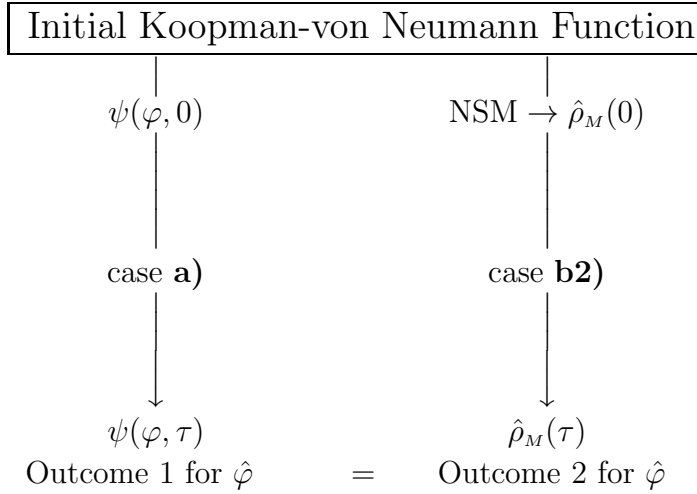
Initial Koopman-von Neumann Function

$\psi(\varphi, 0)$

case **a)**

$\psi(\varphi, \tau)$
Outcome 1 for $\hat{\varphi}$

=

NSM $\rightarrow \hat{\rho}_M(0)$

case **b2)**

$\hat{\rho}_M(\tau)$
Outcome 2 for $\hat{\varphi}$